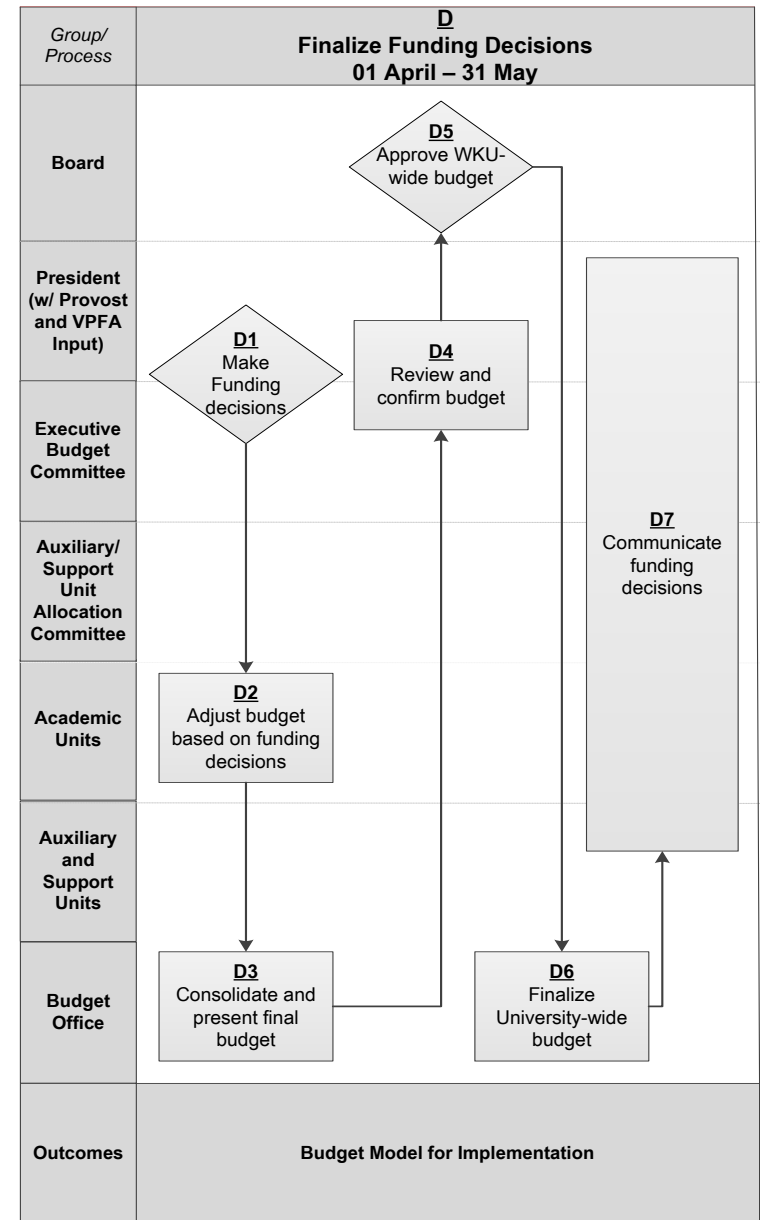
Group/ Process

D
Finalize Funding Decisions
01 April – 31 May

Board

D5
Approve WKU-wide budget

President (w/ Provost and VPFA Input)

D1
Make Funding decisions

D4
Review and confirm budget

Executive Budget Committee

Auxiliary/ Support Unit Allocation Committee

D7
Communicate funding decisions

Academic Units

D2
Adjust budget based on funding decisions

Auxiliary and Support Units

Budget Office

D3
Consolidate and present final budget

D6
Finalize University-wide budget

Outcomes

Budget Model for Implementation